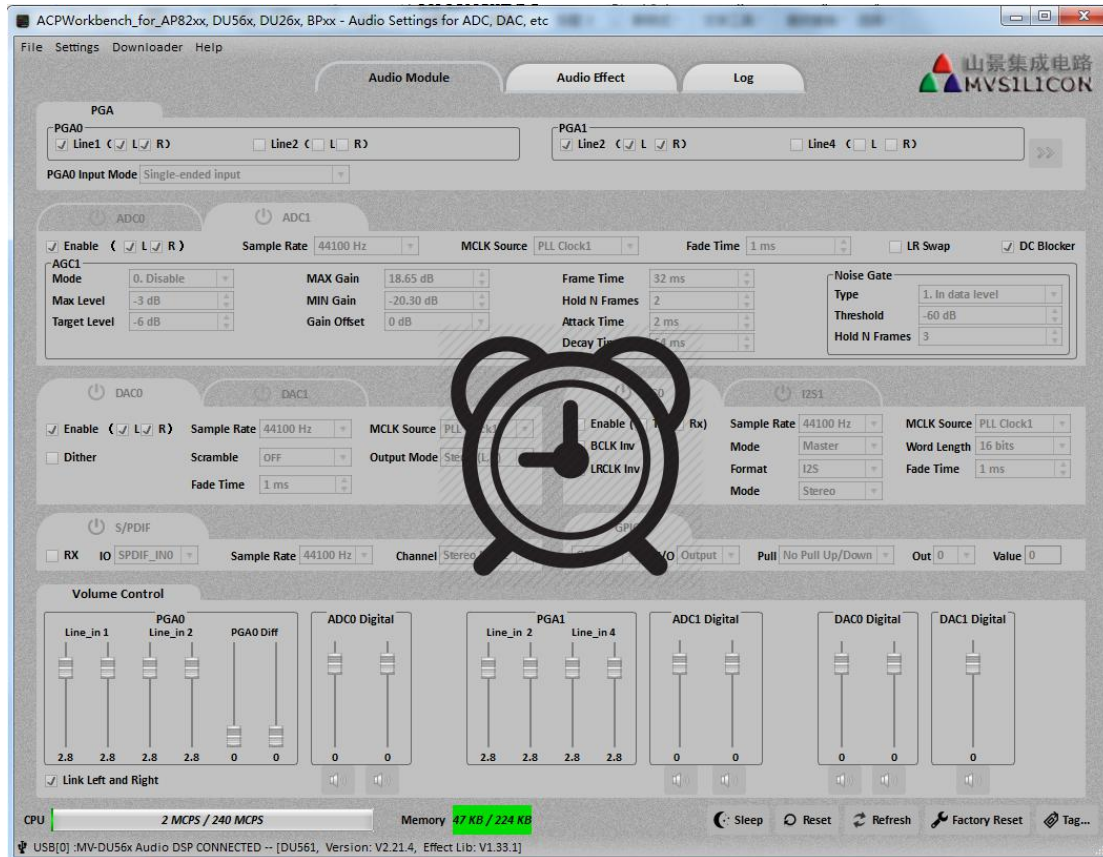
ACPWorkbench_for_AP82xx, DU56x, DU26x, BPxx - Audio Settings for ADC, DAC, etc

File Settings Downloader Help

Audio Module | Audio Effect | Log

山景集成电路
MVSILICON

PGA
PGA0
Line1 ( L R ) Line2 ( L R )
PGA1
Line2 ( L R ) Line4 ( L R )
>>
PGA0 Input Mode Single-ended input

ADC0 ADC1
Enable ( L R ) Sample Rate 44100 Hz MCLK Source PLL Clock1 Fade Time 1 ms LR Swap DC Blocker
AGC1
Mode 0. Disable
Max Level -3 dB
Target Level -6 dB
MAX Gain 18.65 dB
MIN Gain -20.30 dB
Gain Offset 0 dB
Frame Time 32 ms
Hold N Frames 2
Attack Time 2 ms
Decay Ti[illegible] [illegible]4 ms
Noise Gate
Type 1. In data level
Threshold -60 dB
Hold N Frames 3

DAC0 DAC1 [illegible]0 I2S1
Enable ( L R ) Sample Rate 44100 Hz MCLK Source PLL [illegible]ck1
Dither Scramble OFF Output Mode Ster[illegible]
Fade Time 1 ms
Enable ( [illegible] Rx)
BCLK Inv
LRCLK Inv
Sample Rate 44100 Hz MCLK Source PLL Clock1
Mode Master Word Length 16 bits
Format I2S Fade Time 1 ms
Mode Stereo

S/PDIF GPI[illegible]
RX IO SPDIF_IN0 Sample Rate 44100 Hz Channel Stereo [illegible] I/O Output Pull No Pull Up/Down Out 0 Value 0

Volume Control
PGA0
Line_in 1 Line_in 2 PGA0 Diff
2.8 2.8 2.8 2.8 0 0
ADC0 Digital
0 0
PGA1
Line_in 2 Line_in 4
2.8 2.8 2.8 2.8
ADC1 Digital
0 0
DAC0 Digital
0 0
DAC1 Digital
0
Link Left and Right

CPU 2 MCPS / 240 MCPS Memory 47 KB / 224 KB Sleep Reset Refresh Factory Reset Tag...
USB[0] :MV-DU56x Audio DSP CONNECTED -- [DU561, Version: V2.21.4, Effect Lib: V1.33.1]